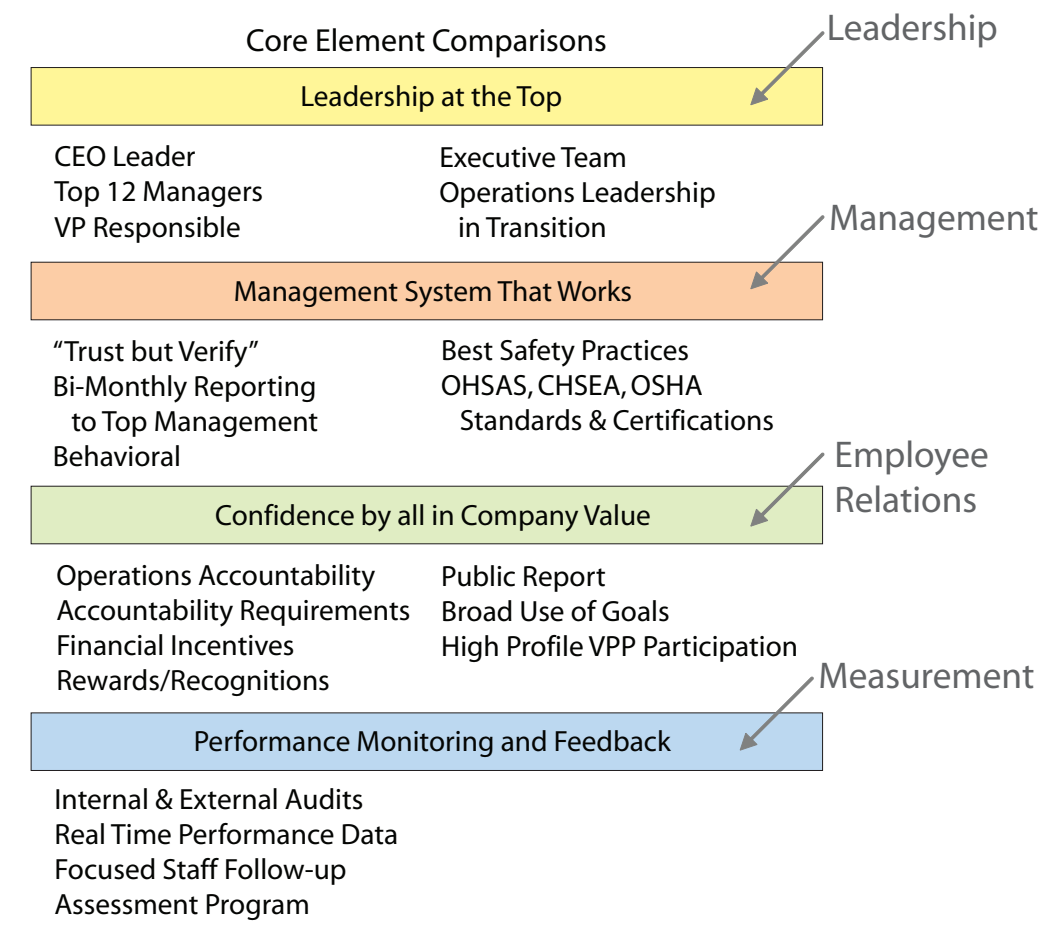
Core Element Comparisons

Leadership

Leadership at the Top

CEO Leader
Top 12 Managers
VP Responsible

Executive Team
Operations Leadership in Transition

Management

Management System That Works

"Trust but Verify"
Bi-Monthly Reporting to Top Management
Behavioral

Best Safety Practices
OHSAS, CHSEA, OSHA Standards & Certifications

Employee Relations

Confidence by all in Company Value

Operations Accountability
Accountability Requirements
Financial Incentives
Rewards/Recognitions

Public Report
Broad Use of Goals
High Profile VPP Participation

Measurement

Performance Monitoring and Feedback

Internal & External Audits
Real Time Performance Data
Focused Staff Follow-up
Assessment Program